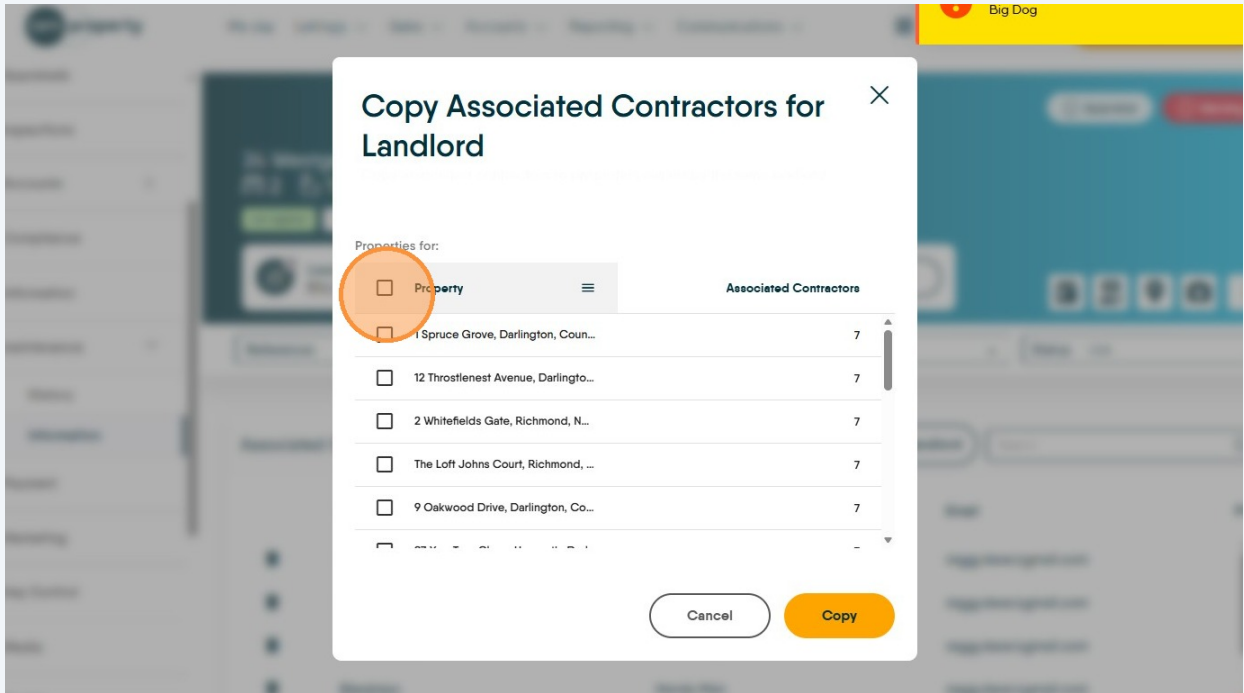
Big Dog

Copy Associated Contractors for Landlord

Properties for:

| Property | Associated Contractors |
|---|---|
| 1 Spruce Grove, Darlington, Coun... | 7 |
| 12 Throstlenest Avenue, Darlingto... | 7 |
| 2 Whitefields Gate, Richmond, N... | 7 |
| The Loft Johns Court, Richmond, ... | 7 |
| 9 Oakwood Drive, Darlington, Co... | 7 |
| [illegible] | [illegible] |

Cancel
Copy